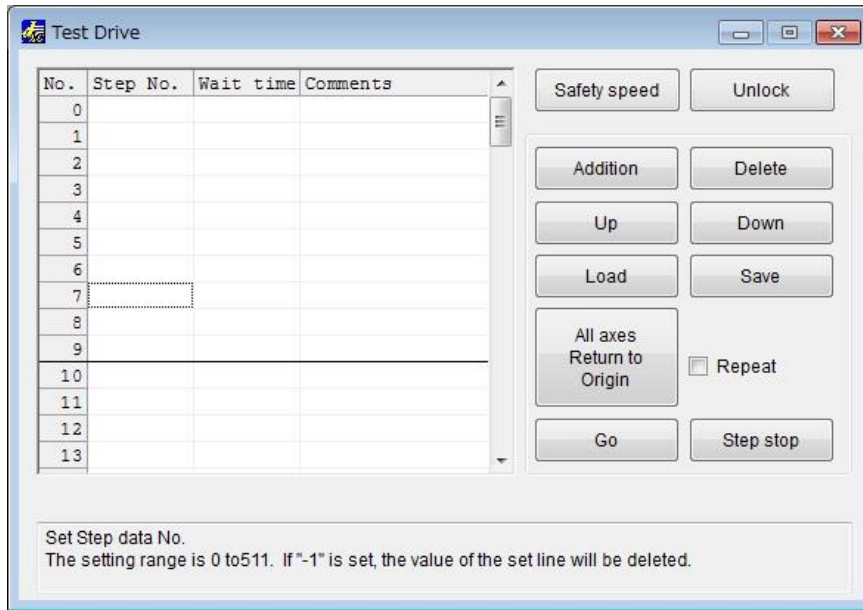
Test Drive

| No. | Step No. | Wait time | Comments |
|---|---|---|---|
| 0 | | | |
| 1 | | | |
| 2 | | | |
| 3 | | | |
| 4 | | | |
| 5 | | | |
| 6 | | | |
| 7 | | | |
| 8 | | | |
| 9 | | | |
| 10 | | | |
| 11 | | | |
| 12 | | | |
| 13 | | | |

Safety speed
Unlock
Addition
Delete
Up
Down
Load
Save
All axes Return to Origin
Repeat
Go
Step stop

Set Step data No.
The setting range is 0 to511. If "-1" is set, the value of the set line will be deleted.